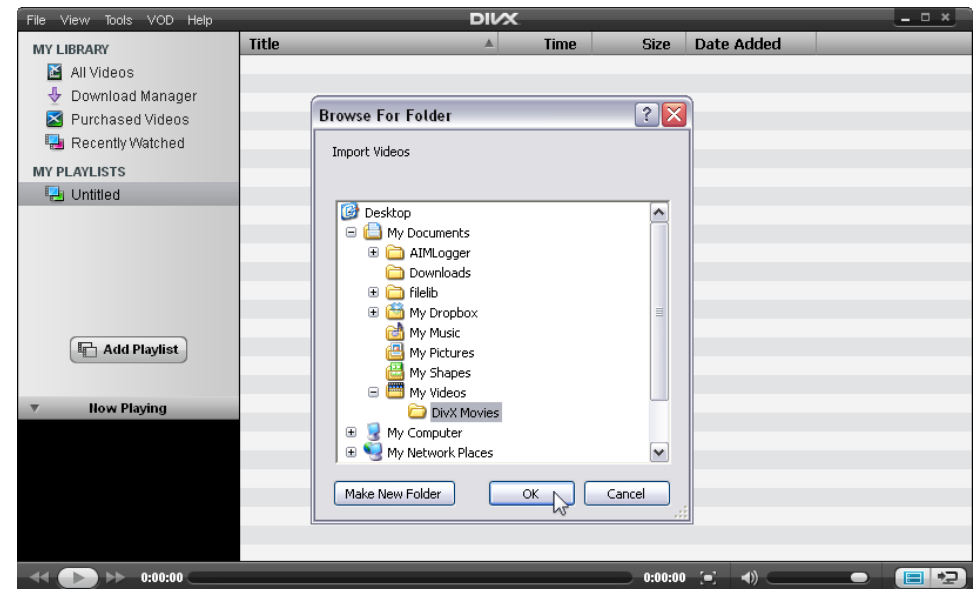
File View Tools VOD Help

DIVX

MY LIBRARY
All Videos
Download Manager
Purchased Videos
Recently Watched
MY PLAYLISTS
Untitled

Add Playlist

Now Playing

| Title | Time | Size | Date Added |
|---|---|---|---|

Browse For Folder

Import Videos

Desktop
My Documents
AIMLogger
Downloads
filelib
My Dropbox
My Music
My Pictures
My Shapes
My Videos
DivX Movies
My Computer
My Network Places

Make New Folder
OK
Cancel

0:00:00
0:00:00